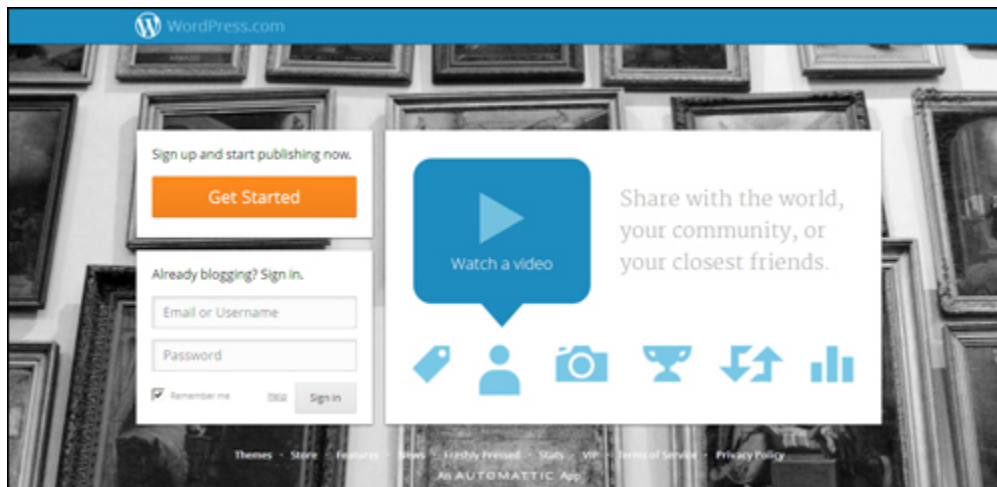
WordPress.com

Sign up and start publishing now.

Get Started

Already blogging? Sign in.

Email or Username

Password

Remember me

Help

Sign in

Watch a video

Share with the world, your community, or your closest friends.

Themes · Store · Features · News · Freshly Pressed · Stats · VIP · Terms of Service · Privacy Policy

An AUTOMATTIC App